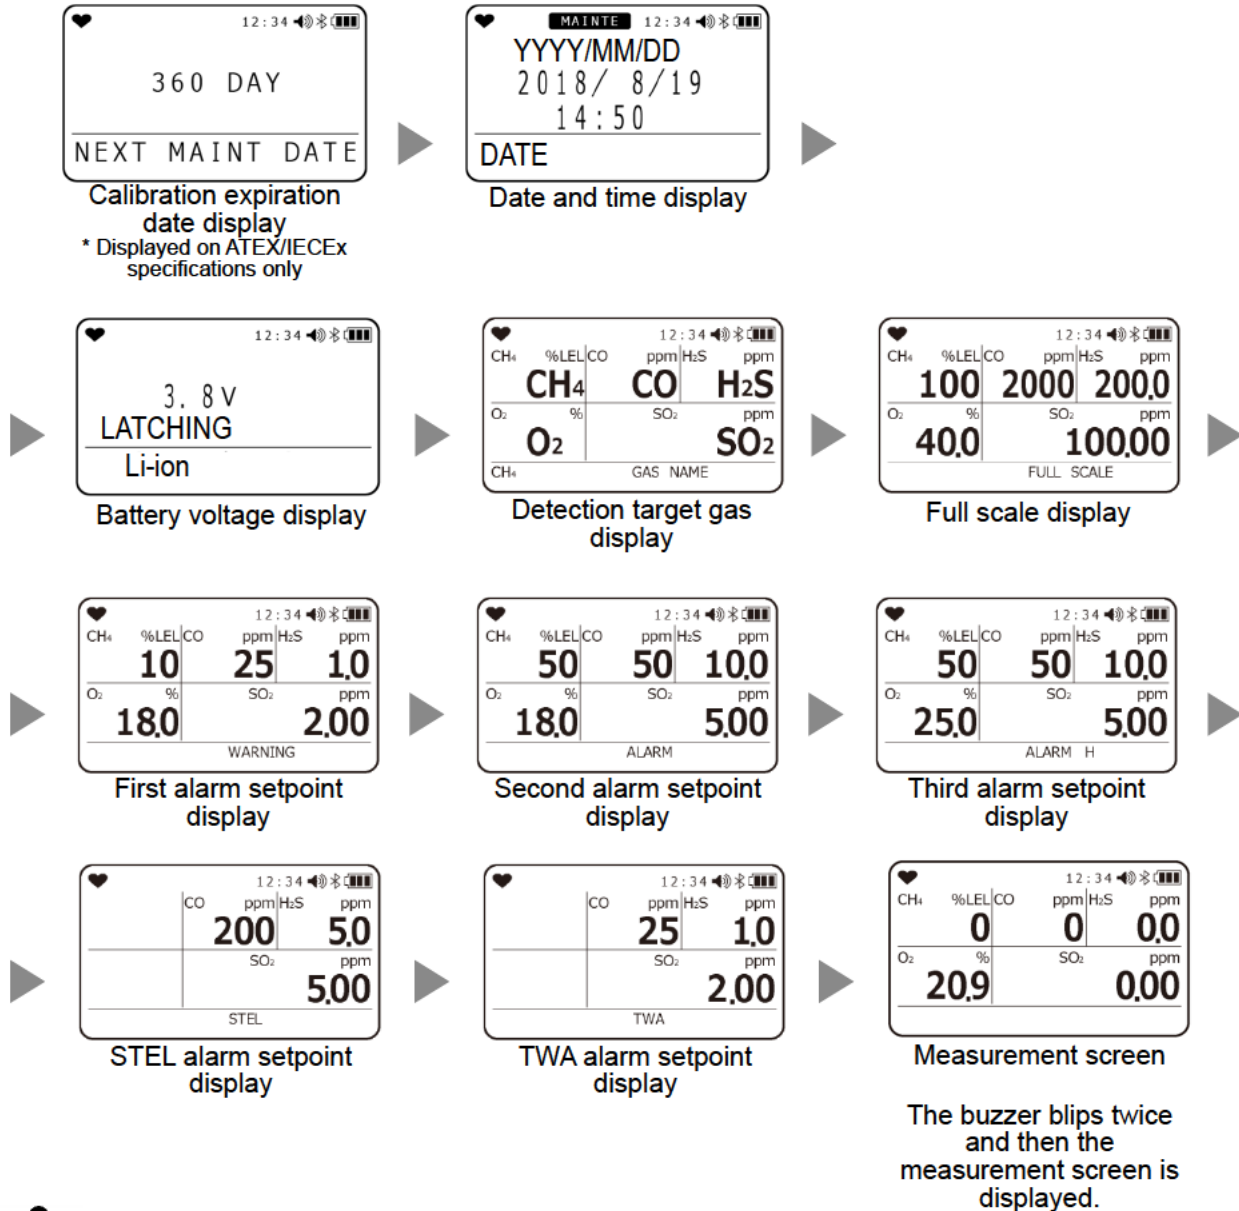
12:34

360 DAY

NEXT MAINT DATE

Calibration expiration date display
* Displayed on ATEX/IECEx specifications only

MAINTE 12:34

YYYY/MM/DD
2018/ 8/19
14:50

DATE

Date and time display

12:34

3. 8V
LATCHING
Li-ion

Battery voltage display

12:34
CH₄ %LEL CO ppm H₂S ppm
CH₄ CO H₂S
O₂ % SO₂ ppm
O₂ SO₂
CH₄ GAS NAME

Detection target gas display

12:34
CH₄ %LEL CO ppm H₂S ppm
100 2000 200.0
O₂ % SO₂ ppm
40.0 100.00
FULL SCALE

Full scale display

12:34
CH₄ %LEL CO ppm H₂S ppm
10 25 1.0
O₂ % SO₂ ppm
18.0 2.00
WARNING

First alarm setpoint display

12:34
CH₄ %LEL CO ppm H₂S ppm
50 50 10.0
O₂ % SO₂ ppm
18.0 5.00
ALARM

Second alarm setpoint display

12:34
CH₄ %LEL CO ppm H₂S ppm
50 50 10.0
O₂ % SO₂ ppm
25.0 5.00
ALARM H

Third alarm setpoint display

12:34
CO ppm H₂S ppm
200 5.0
SO₂ ppm
5.00
STEL

STEL alarm setpoint display

12:34
CO ppm H₂S ppm
25 1.0
SO₂ ppm
2.00
TWA

TWA alarm setpoint display

12:34
CH₄ %LEL CO ppm H₂S ppm
0 0 0.0
O₂ % SO₂ ppm
20.9 0.00

Measurement screen

The buzzer blips twice and then the measurement screen is displayed.